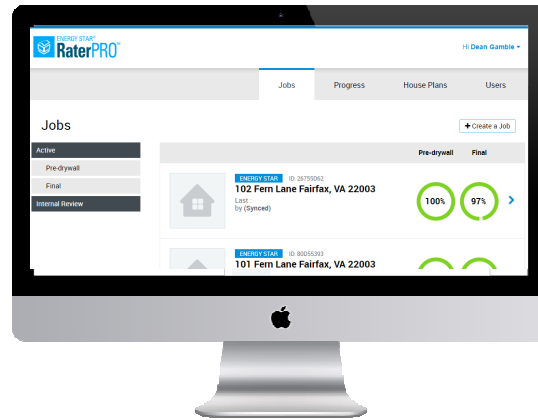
ENERGY STAR RaterPRO

Hi Dean Gamble

Jobs | Progress | House Plans | Users

Jobs

+ Create a Job

Active

Pre-drywall

Final

Internal Review

Pre-drywall | Final

ENERGY STAR ID: 26755D62
102 Fern Lane Fairfax, VA 22003
Last
by (Synced)

100%

97%

ENERGY STAR ID: 80D55993
101 Fern Lane Fairfax, VA 22003